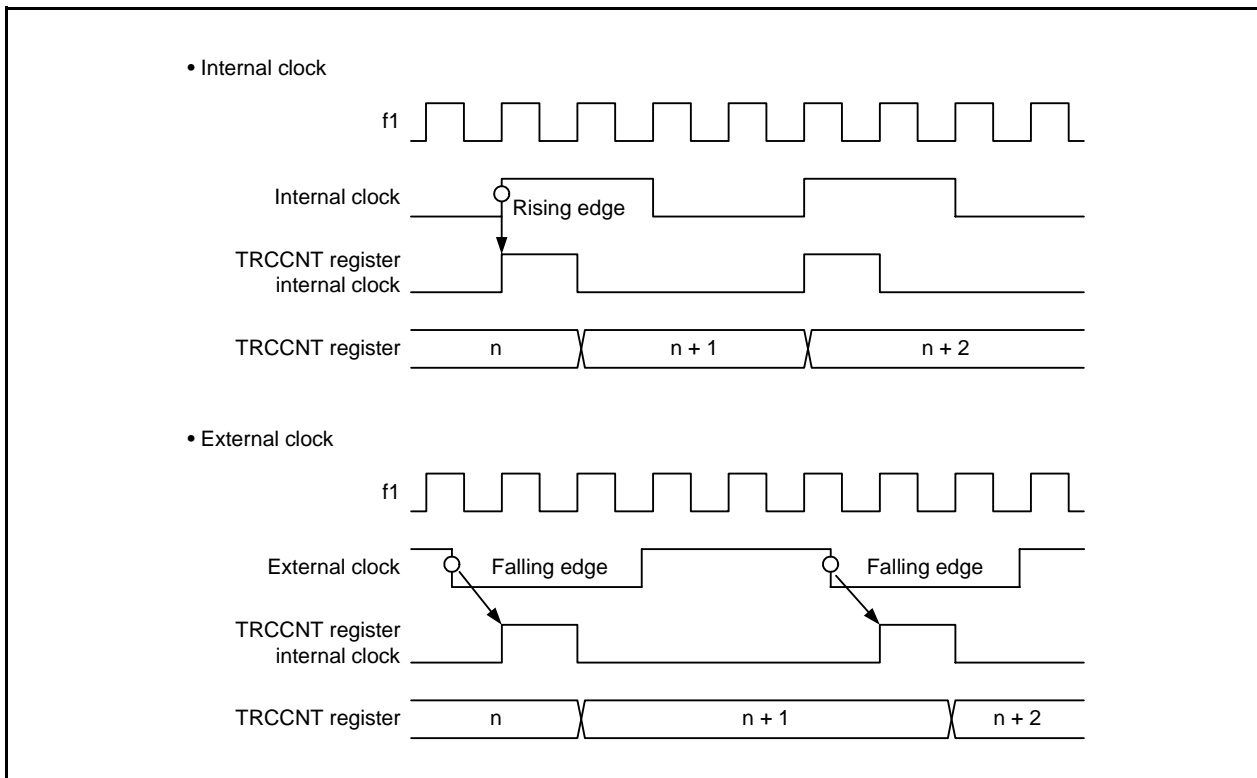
• Internal clock

f1

Internal clock

Rising edge

TRCCNT register internal clock

TRCCNT register

n

n + 1

n + 2

• External clock

f1

External clock

Falling edge

Falling edge

TRCCNT register internal clock

TRCCNT register

n

n + 1

n + 2